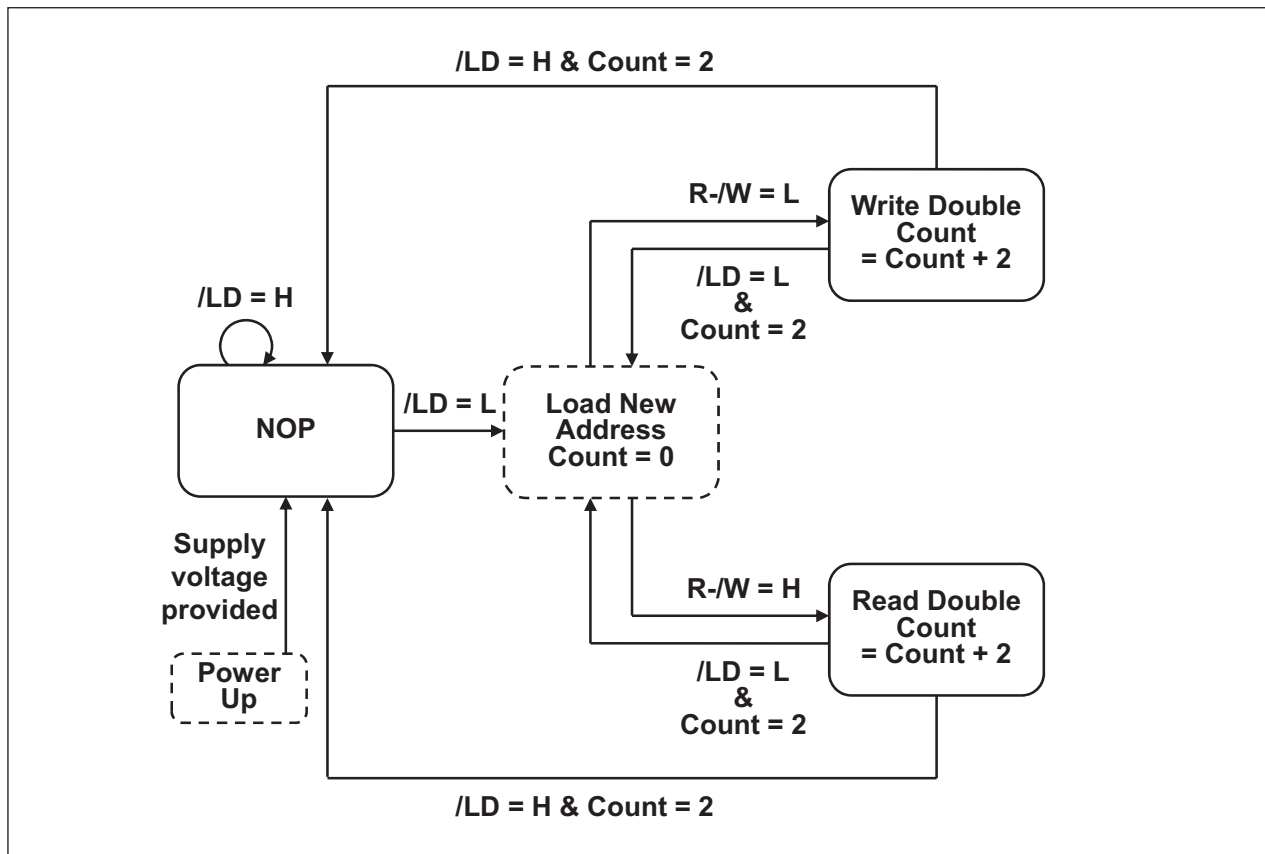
/LD = H & Count = 2

R-/W = L

Write Double
Count
= Count + 2

/LD = L
&
Count = 2

/LD = H

NOP

/LD = L

Load New
Address
Count = 0

Supply
voltage
provided

R-/W = H

Read Double
Count
= Count + 2

Power
Up

/LD = L
&
Count = 2

/LD = H & Count = 2